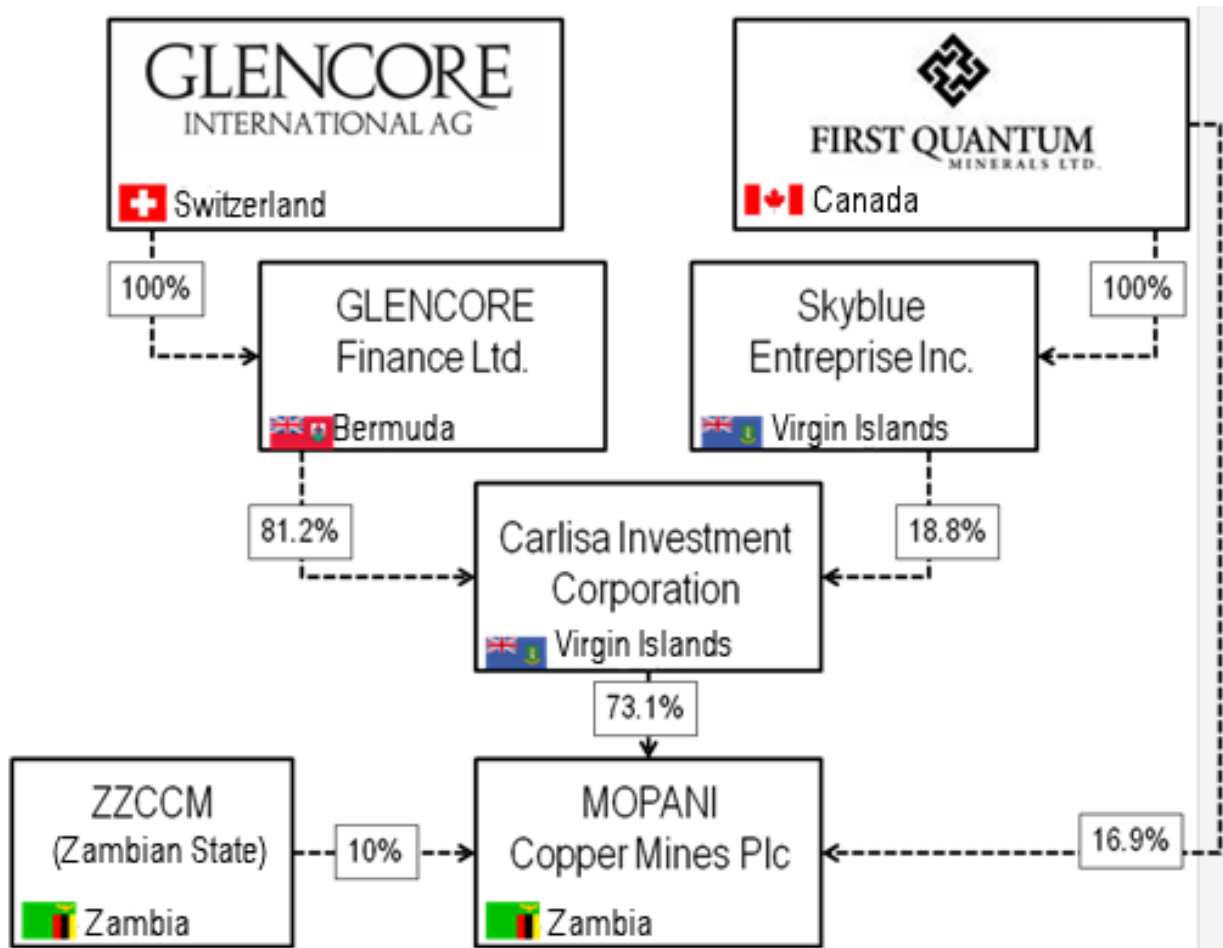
GLENCORE
INTERNATIONAL AG
Switzerland

FIRST QUANTUM
MINERALS LTD.
Canada

100%

GLENCORE
Finance Ltd.
Bermuda

Skyblue
Entreprise Inc.
Virgin Islands

100%

81.2%

Carlisa Investment
Corporation
Virgin Islands

18.8%

73.1%

ZZCCM
(Zambian State)
Zambia

10%

MOPANI
Copper Mines Plc
Zambia

16.9%